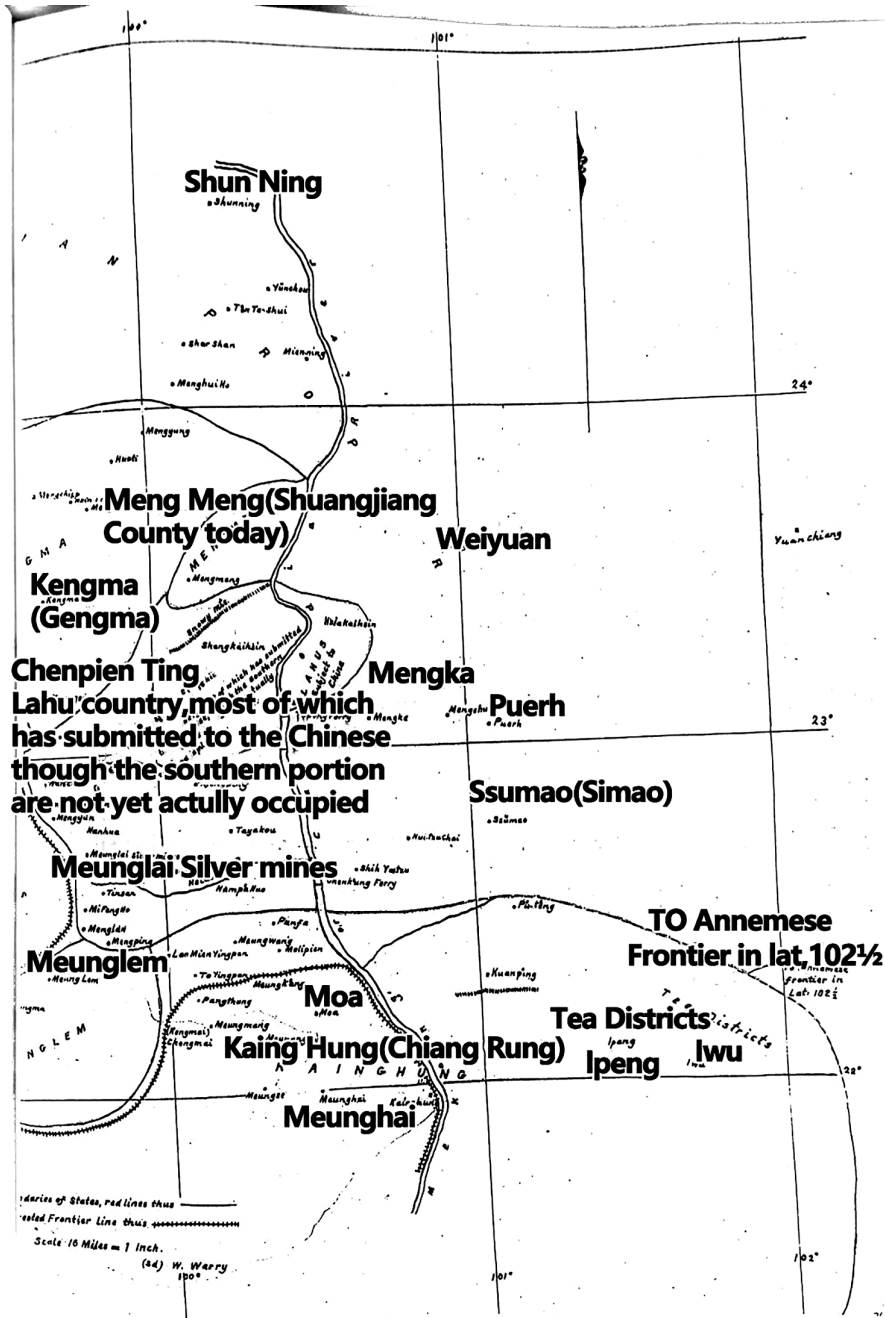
100° 101°

Shun Ning
Shunning

Yünchou
Tsa Ta-shui
Shar Shan
Mienning
Menghui Ho
24°
Menggung
Hsoli

Meng Meng(Shuangjiang County today)

Weiyuan

Yuan chiang

Kengma (Gengma)
Kengma
Mengmeng
Snowy mts.
Shangkaihsin
Hsiakaihsin
LAHUS Subject to China

Chenpien Ting
Lahu country,most of which has submitted to the Chinese though the southern portion are not yet actully occupied

Mengka
Mengka
Mengchu
Puerh
Puerh
23°

Ssumao(Simao)
Ssümao
Mengyun
Nanhua
Tayakou
Hui-tsuchai
Meunglai Silver mines
Shih Yatzu
Namphuaa
Tinsan
Mifang Ho
Menglan
Mengping
Pingtung
Panfa
Meungwang
Meliphen

TO Annemese Frontier in lat.102½
Annemese Frontier in Lat. 102½

Meunglem
Meung Lem
Lao Mien Yingpan
To Yingpan
Kuanping
Meungkung
Pangthong
Moa
Moa
Meungmang
Kengmai
Chengmai

Tea Districts
Tea Districts
Ipeng
Ipeng
Iwu
Iwu

Kaing Hung(Chiang Rung)
KAINGHUNG
22°
Meungsat
Meunghai
Kain-hung
Meunghai

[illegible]daries of States, red lines thus
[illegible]ected Frontier Line thus
Scale 16 Miles = 1 Inch.
(sd) W. Warry
100° 101° 102°